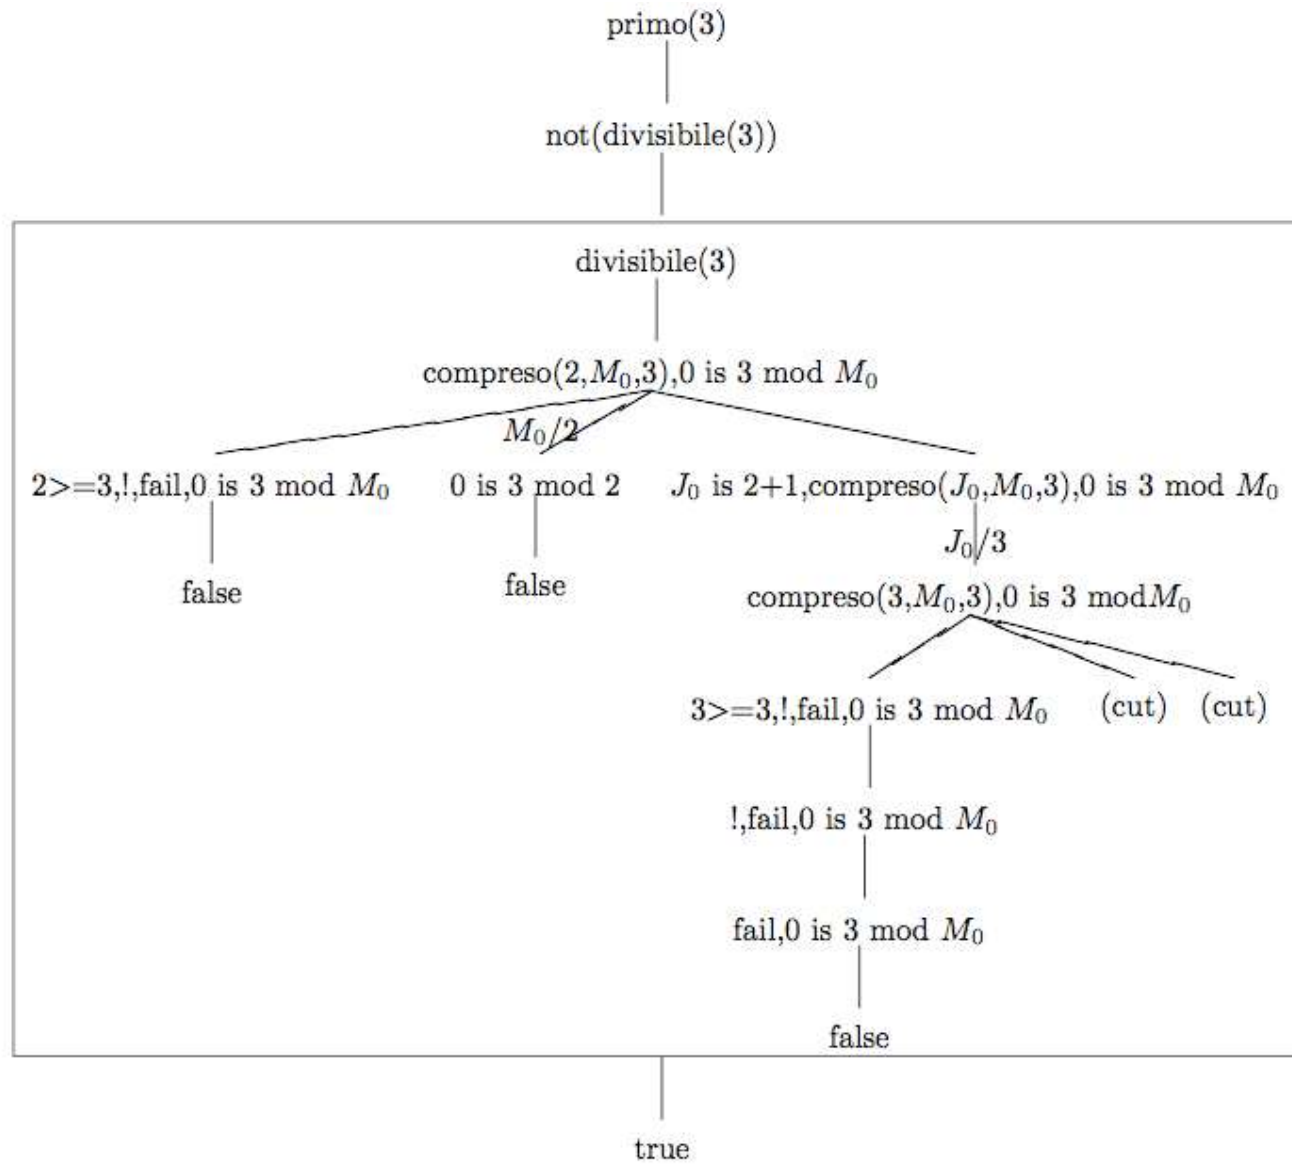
primo(3)

not(divisibile(3))

divisibile(3)

compreso(2,$M_0$,3),0 is 3 mod $M_0$

$M_0/2$

2>=3,!,fail,0 is 3 mod $M_0$

0 is 3 mod 2

$J_0$ is 2+1,compreso($J_0$,$M_0$,3),0 is 3 mod $M_0$

false

false

$J_0/3$

compreso(3,$M_0$,3),0 is 3 mod$M_0$

3>=3,!,fail,0 is 3 mod $M_0$

(cut)

(cut)

!,fail,0 is 3 mod $M_0$

fail,0 is 3 mod $M_0$

false

true